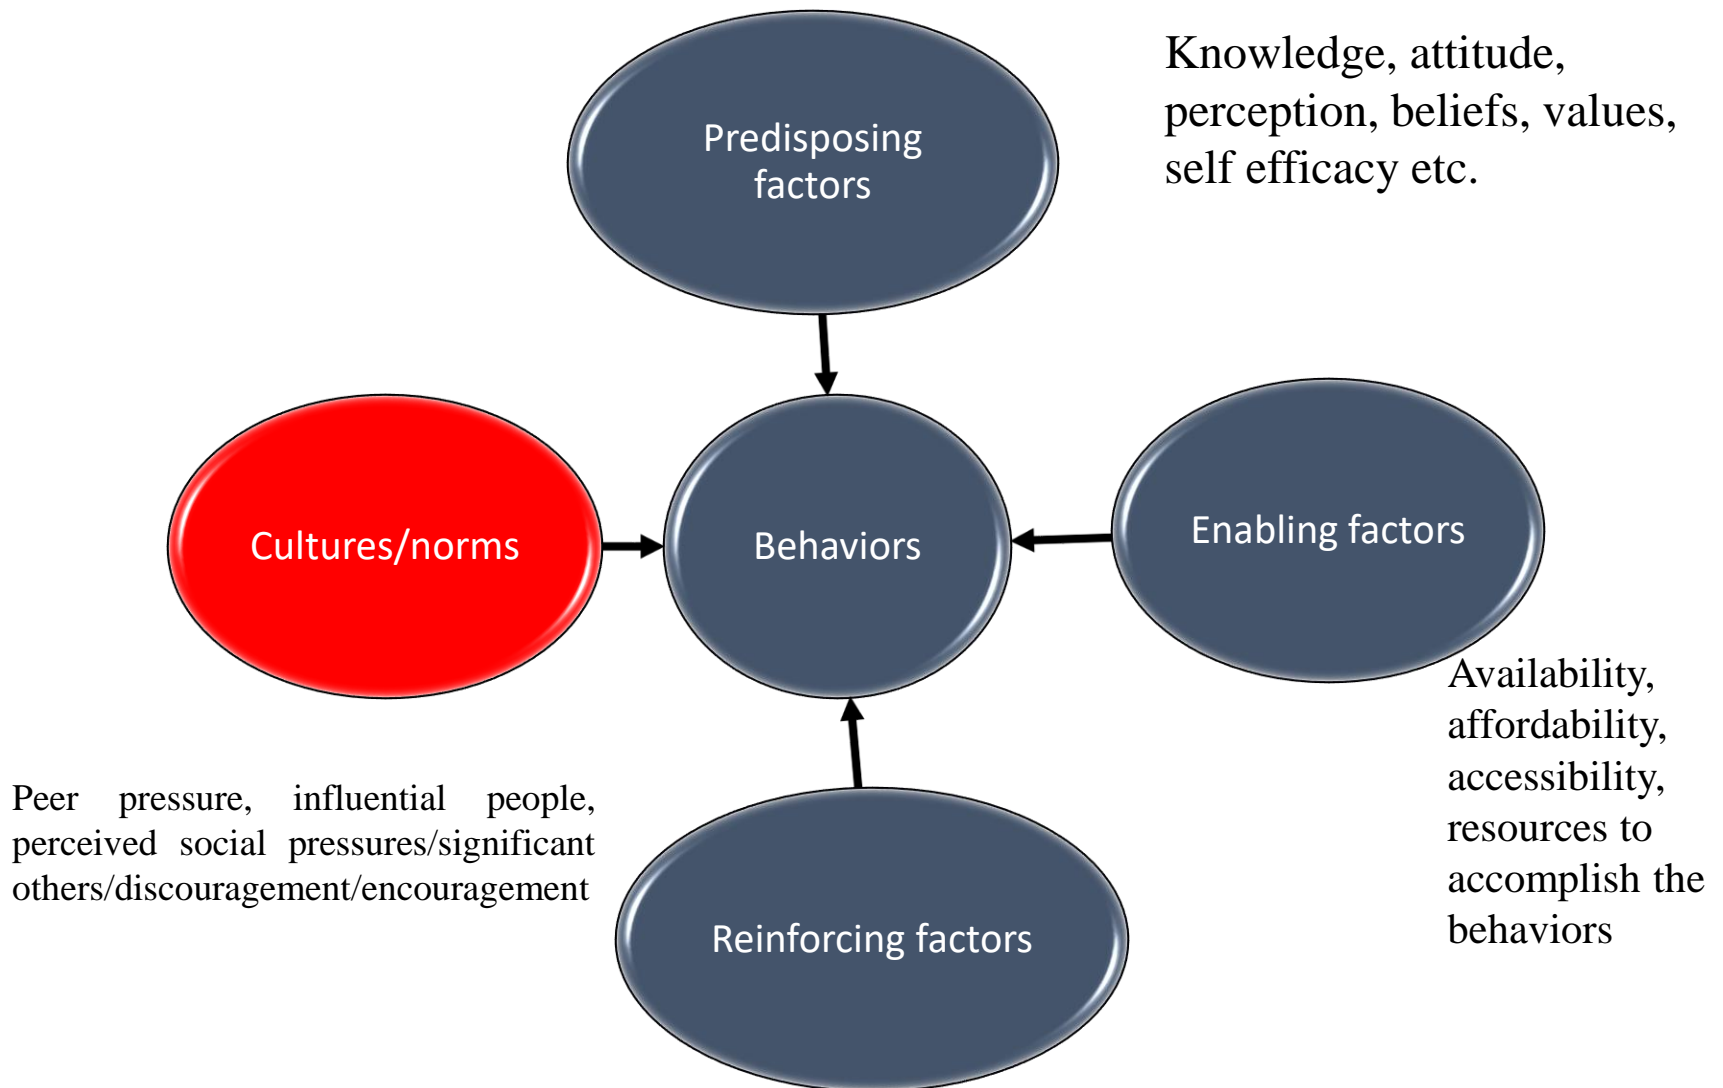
Predisposing factors

Knowledge, attitude, perception, beliefs, values, self efficacy etc.

Cultures/norms

Behaviors

Enabling factors

Availability, affordability, accessibility, resources to accomplish the behaviors

Peer pressure, influential people, perceived social pressures/significant others/discouragement/encouragement

Reinforcing factors